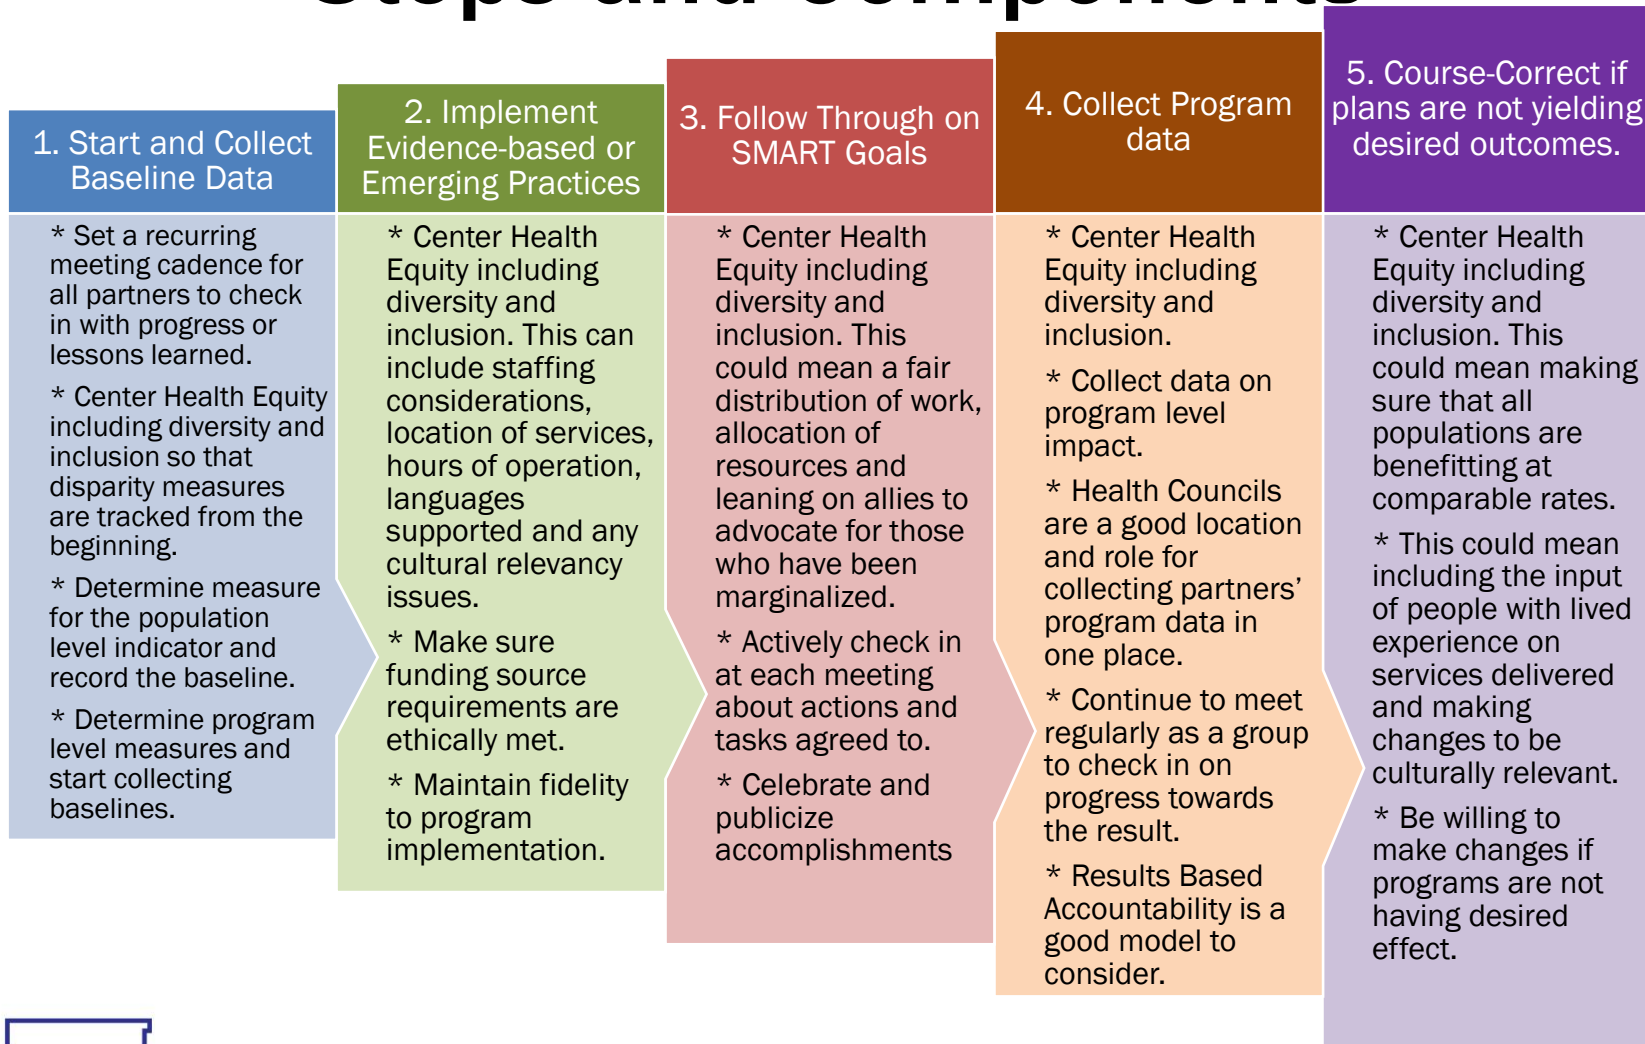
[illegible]

1. Start and Collect Baseline Data

* Set a recurring meeting cadence for all partners to check in with progress or lessons learned.

* Center Health Equity including diversity and inclusion so that disparity measures are tracked from the beginning.

* Determine measure for the population level indicator and record the baseline.

* Determine program level measures and start collecting baselines.

2. Implement Evidence-based or Emerging Practices

* Center Health Equity including diversity and inclusion. This can include staffing considerations, location of services, hours of operation, languages supported and any cultural relevancy issues.

* Make sure funding source requirements are ethically met.

* Maintain fidelity to program implementation.

3. Follow Through on SMART Goals

* Center Health Equity including diversity and inclusion. This could mean a fair distribution of work, allocation of resources and leaning on allies to advocate for those who have been marginalized.

* Actively check in at each meeting about actions and tasks agreed to.

* Celebrate and publicize accomplishments

4. Collect Program data

* Center Health Equity including diversity and inclusion.

* Collect data on program level impact.

* Health Councils are a good location and role for collecting partners' program data in one place.

* Continue to meet regularly as a group to check in on progress towards the result.

* Results Based Accountability is a good model to consider.

5. Course-Correct if plans are not yielding desired outcomes.

* Center Health Equity including diversity and inclusion. This could mean making sure that all populations are benefitting at comparable rates.

* This could mean including the input of people with lived experience on services delivered and making changes to be culturally relevant.

* Be willing to make changes if programs are not having desired effect.